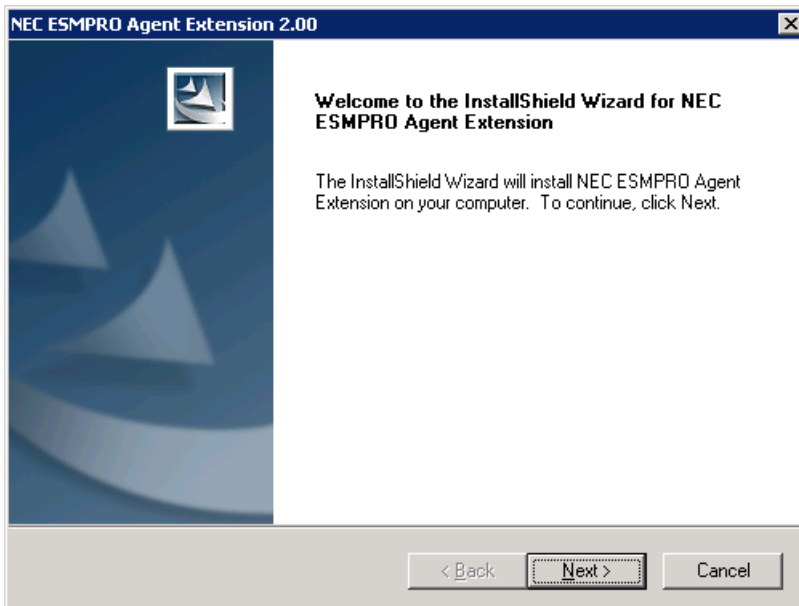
NEC ESMPRO Agent Extension 2.00

Welcome to the InstallShield Wizard for NEC ESMPRO Agent Extension

The InstallShield Wizard will install NEC ESMPRO Agent Extension on your computer. To continue, click Next.

< Back
Next >
Cancel